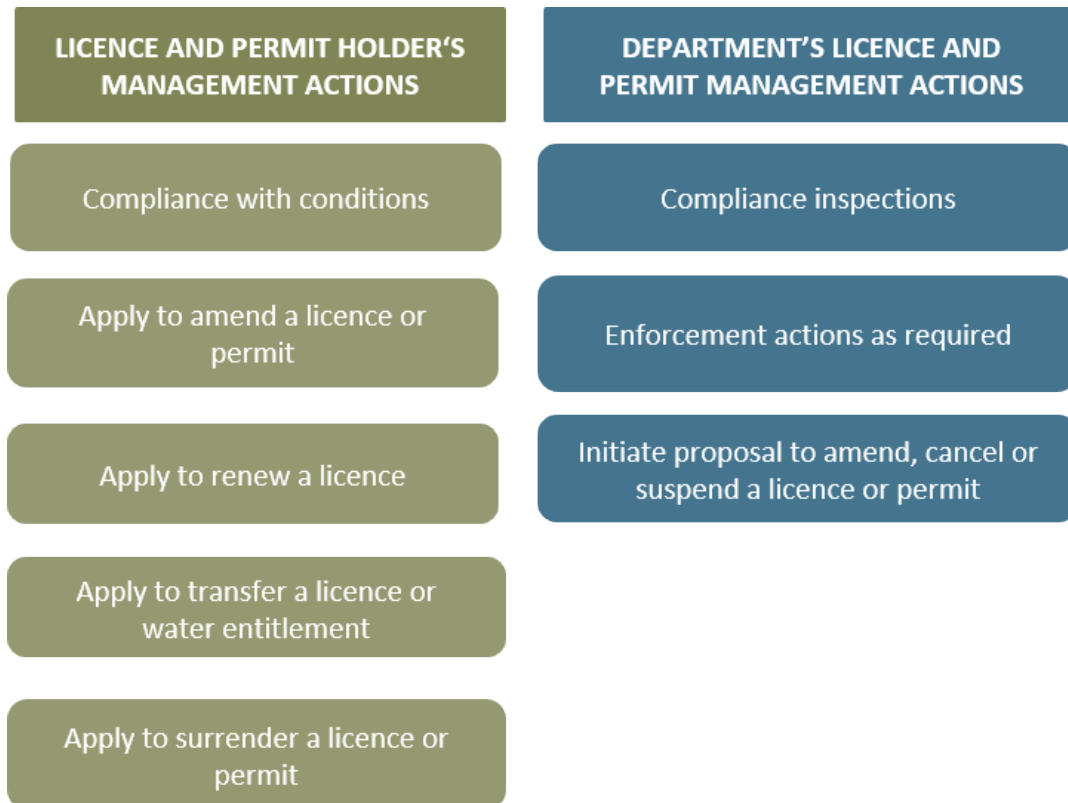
LICENCE AND PERMIT HOLDER'S MANAGEMENT ACTIONS

Compliance with conditions

Apply to amend a licence or permit

Apply to renew a licence

Apply to transfer a licence or water entitlement

Apply to surrender a licence or permit

DEPARTMENT'S LICENCE AND PERMIT MANAGEMENT ACTIONS

Compliance inspections

Enforcement actions as required

Initiate proposal to amend, cancel or suspend a licence or permit